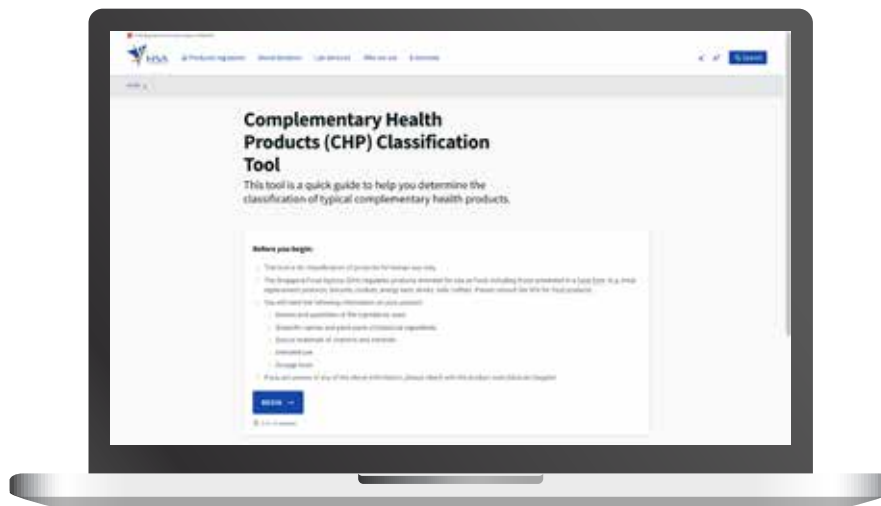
HSA

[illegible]

Complementary Health Products (CHP) Classification Tool

This tool is a quick guide to help you determine the classification of typical complementary health products.

Before you begin:

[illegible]

BEGIN →

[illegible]